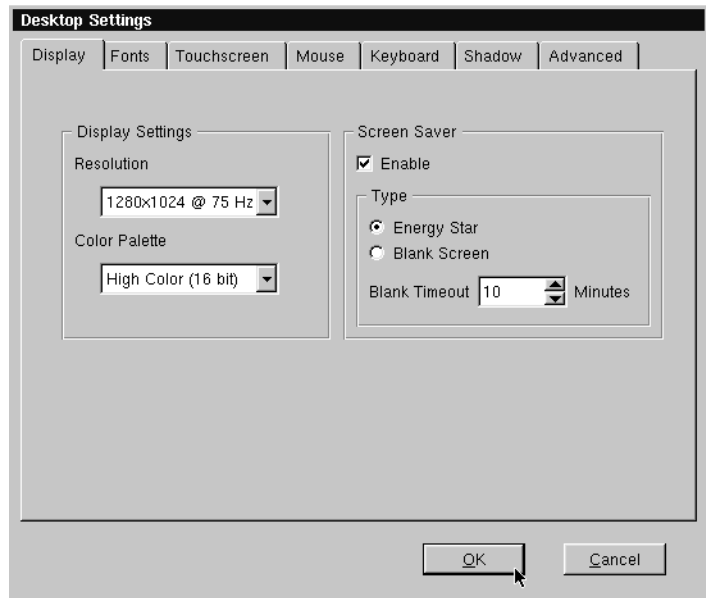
Desktop Settings

Display | Fonts | Touchscreen | Mouse | Keyboard | Shadow | Advanced

Display Settings

Resolution

1280x1024 @ 75 Hz

Color Palette

High Color (16 bit)

Screen Saver

Enable

Type

Energy Star

Blank Screen

Blank Timeout 10 Minutes

OK

Cancel